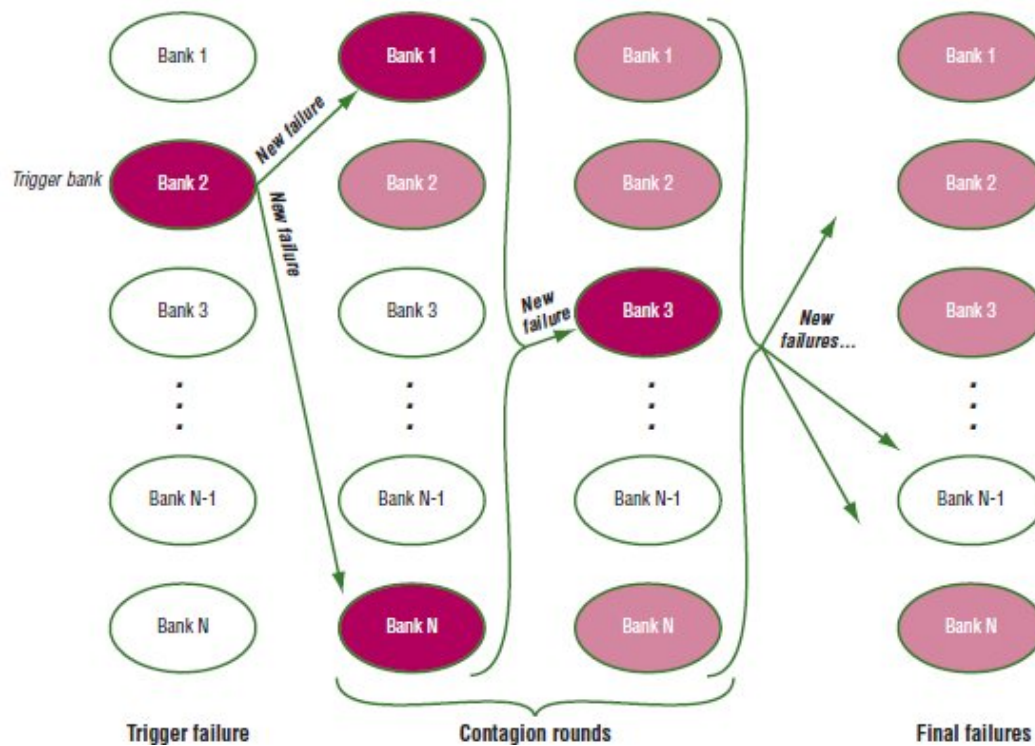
Bank 1

Trigger bank

Bank 2

Bank 3

⋮

Bank N-1

Bank N

New failure

New failure

Bank 1

Bank 2

Bank 3

⋮

Bank N-1

Bank N

Bank 1

Bank 2

New failure

Bank 3

⋮

Bank N-1

Bank N

New failures...

Bank 1

Bank 2

Bank 3

⋮

Bank N-1

Bank N

Trigger failure

Contagion rounds

Final failures